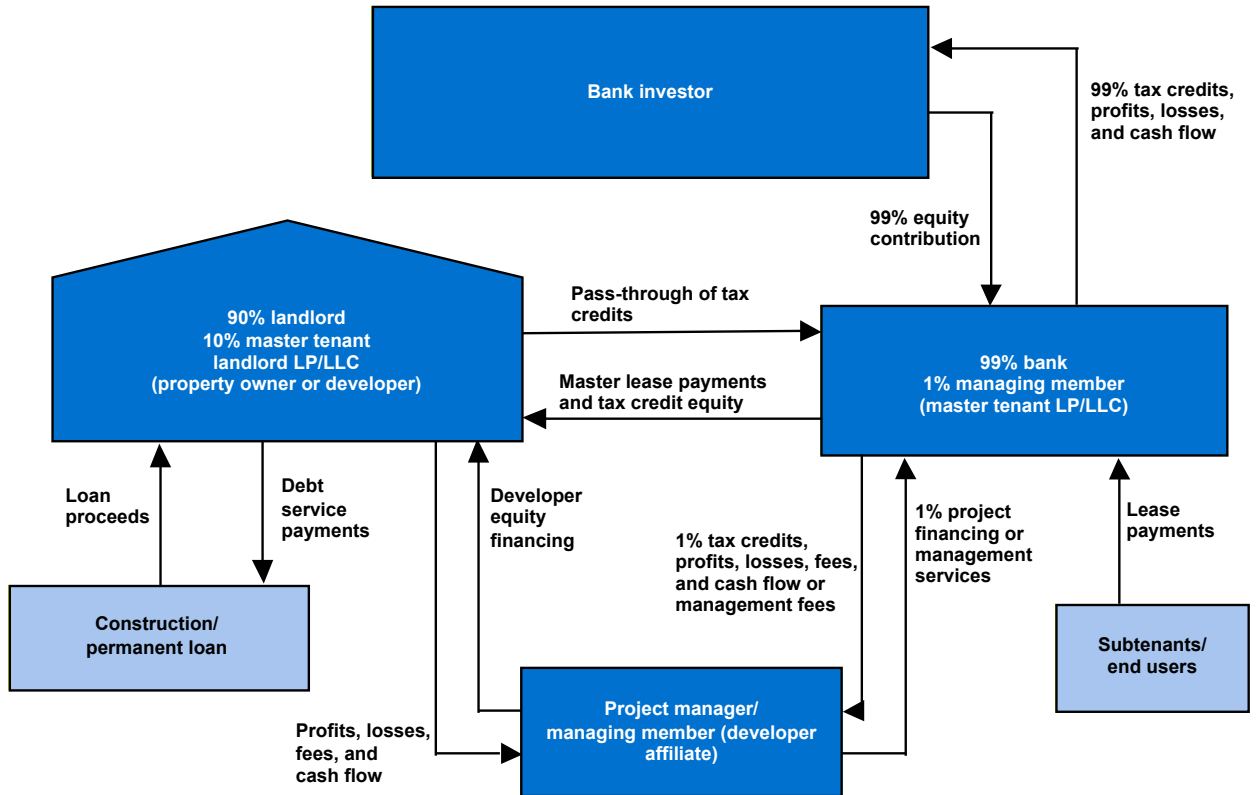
Bank investor

99% tax credits, profits, losses, and cash flow

99% equity contribution

90% landlord
10% master tenant
landlord LP/LLC
(property owner or developer)

Pass-through of tax credits

Master lease payments and tax credit equity

99% bank
1% managing member
(master tenant LP/LLC)

Loan proceeds

Debt service payments

Developer equity financing

1% tax credits, profits, losses, fees, and cash flow or management fees

1% project financing or management services

Lease payments

Construction/
permanent loan

Subtenants/
end users

Profits, losses, fees, and cash flow

Project manager/
managing member (developer affiliate)